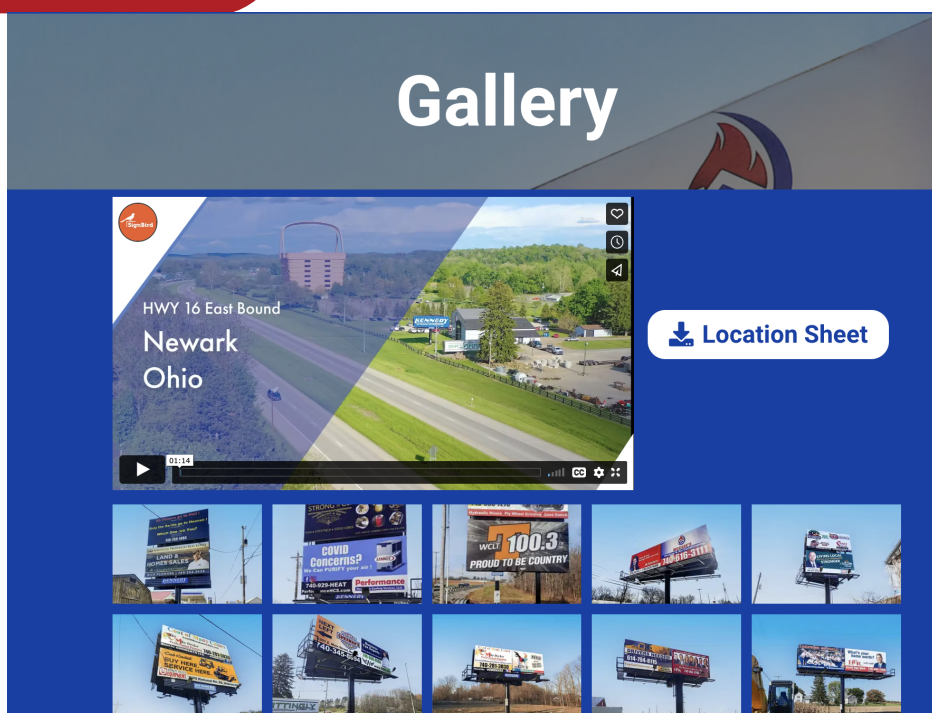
Gallery

SignBird

HWY 16 East Bound

Newark Ohio

01:14

CC

Location Sheet

LAND & HOMES SALES

STRONG

COVID Concerns?

We Can PURIFY your air!

740-929-HEAT

Performance

WCLT 100.3

PROUD TO BE COUNTRY

BUY HERE SERVICE HERE

740-345-

KENNEDY